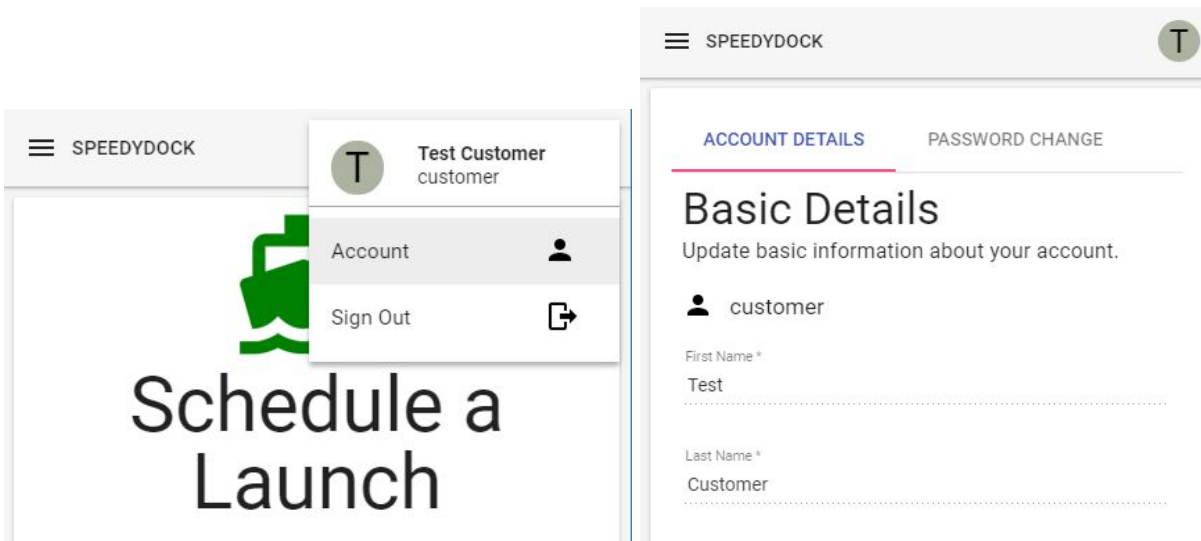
SPEEDYDOCK

T

Test Customer
customer

Account

Sign Out

Schedule a Launch

SPEEDYDOCK

T

ACCOUNT DETAILS

PASSWORD CHANGE

Basic Details

Update basic information about your account.

customer

First Name *
Test

Last Name *
Customer